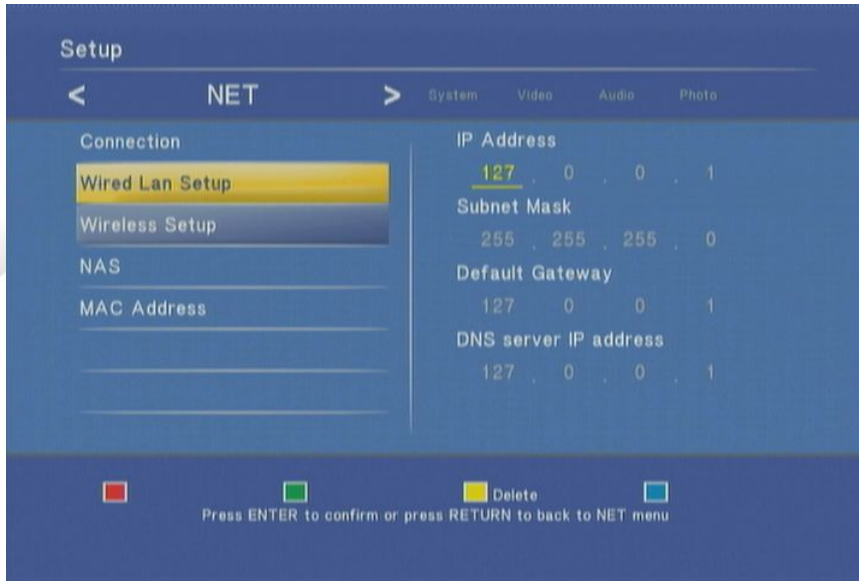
Setup

< NET > System Video Audio Photo

Connection

Wired Lan Setup

Wireless Setup

NAS

MAC Address

IP Address

127 . 0 . 0 . 1

Subnet Mask

255 . 255 . 255 . 0

Default Gateway

127 0 0 1

DNS server IP address

127 . 0 . 0 . 1

Delete

Press ENTER to confirm or press RETURN to back to NET menu